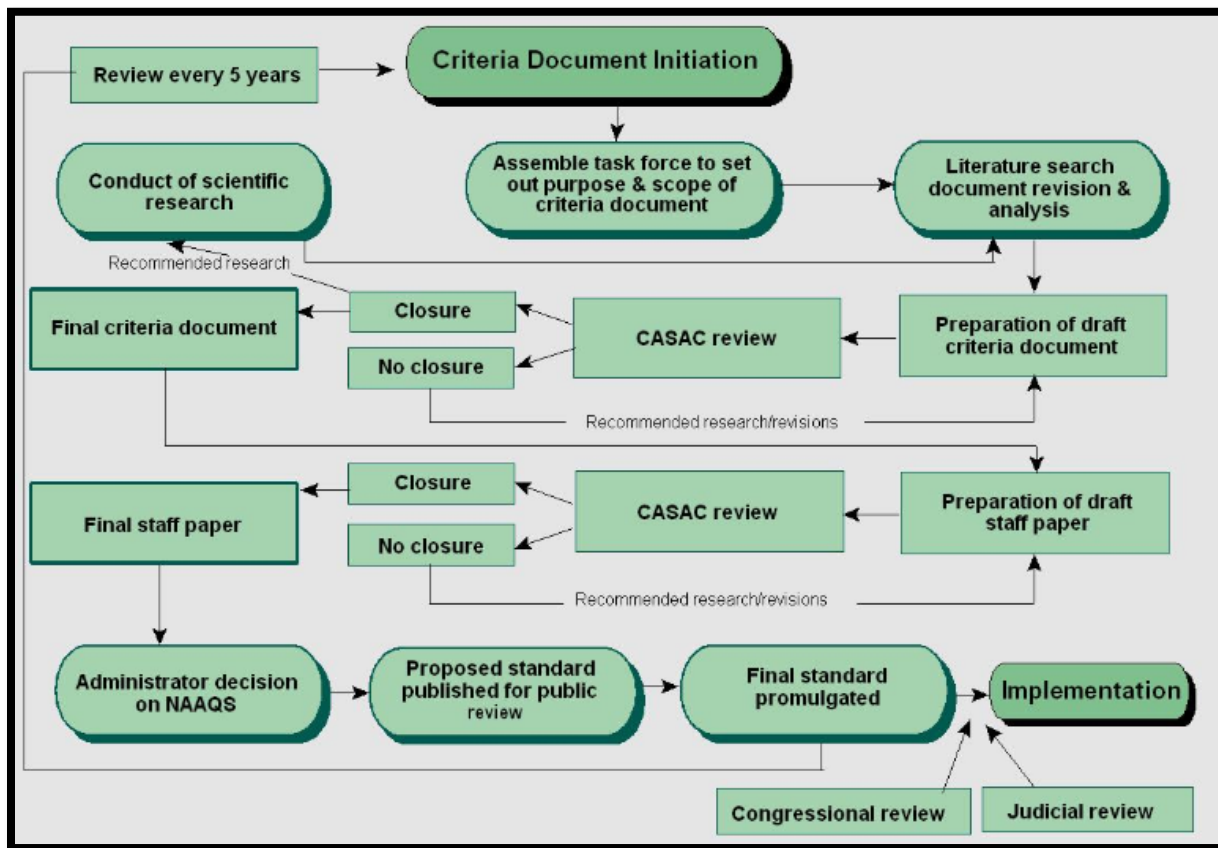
Review every 5 years

Criteria Document Initiation

Conduct of scientific research

Assemble task force to set out purpose & scope of criteria document

Literature search document revision & analysis

Recommended research

Final criteria document

Closure

No closure

CASAC review

Preparation of draft criteria document

Recommended research/revisions

Final staff paper

Closure

No closure

CASAC review

Preparation of draft staff paper

Recommended research/revisions

Administrator decision on NAAQS

Proposed standard published for public review

Final standard promulgated

Implementation

Congressional review

Judicial review